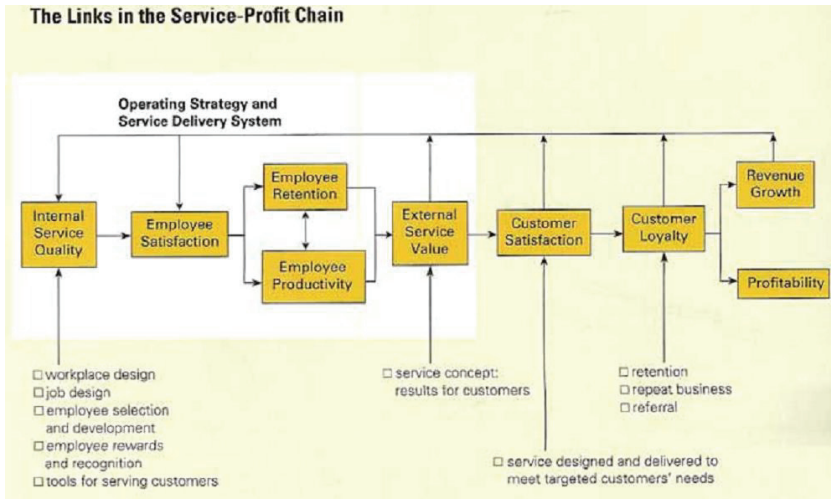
The Links in the Service-Profit Chain

Operating Strategy and Service Delivery System

Internal Service Quality

Employee Satisfaction

Employee Retention

Employee Productivity

External Service Value

Customer Satisfaction

Customer Loyalty

Revenue Growth

Profitability

□ workplace design
□ job design
□ employee selection and development
□ employee rewards and recognition
□ tools for serving customers

□ service concept: results for customers

□ retention
□ repeat business
□ referral

□ service designed and delivered to meet targeted customers' needs